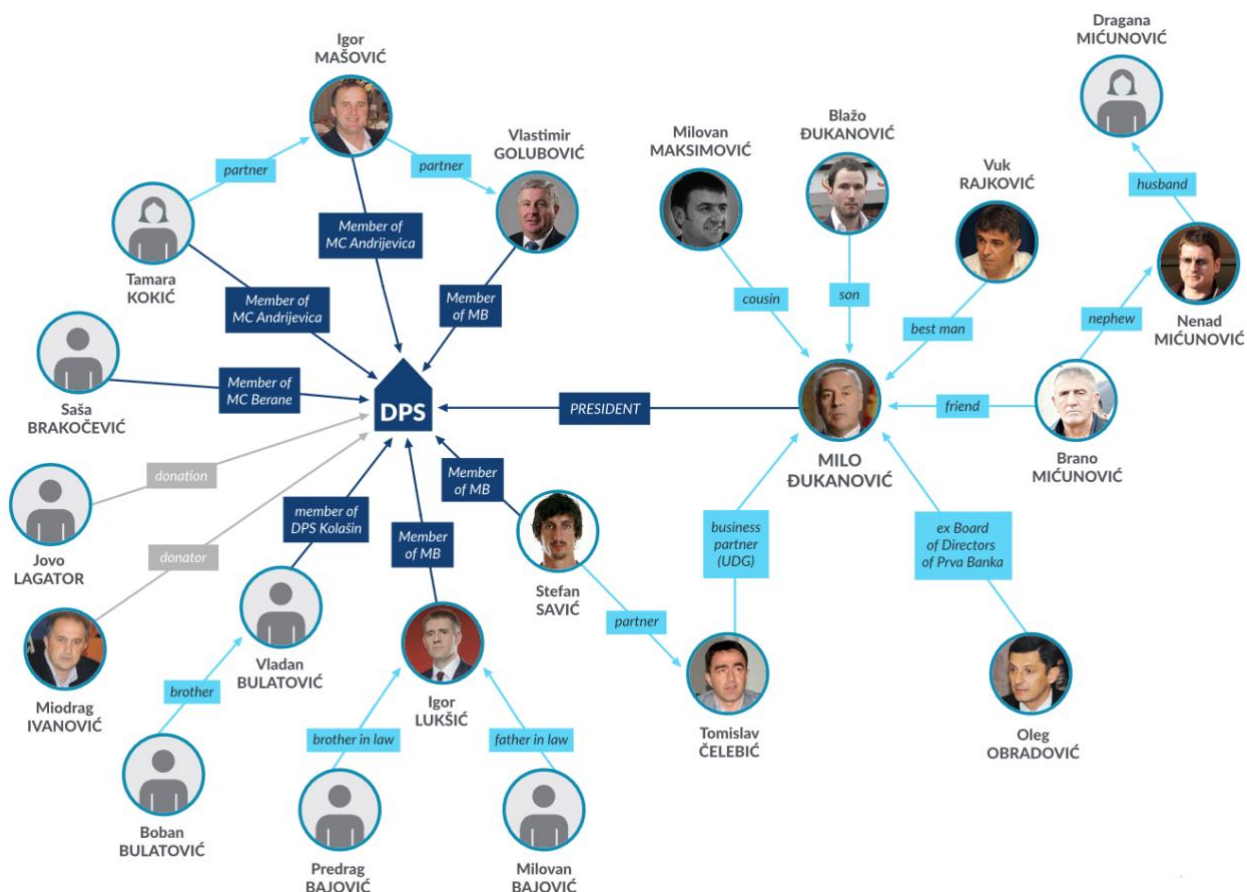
Igor
MAŠOVIĆ

partner

partner

Vlastimir
GOLUBOVIĆ

Member of
MC Andrijevica

Tamara
KOKIĆ

Member of
MC Andrijevica

Member
of MB

Saša
BRAKOČEVIĆ

Member of
MC Berane

DPS

PRESIDENT

donation

Jovo
LAGATOR

donator

member of
DPS Kolašin

Member
of MB

Member
of MB

Miodrag
IVANOVIĆ

Vladan
BULATOVIĆ

brother

Boban
BULATOVIĆ

Igor
LUKŠIĆ

brother in law

father in law

Predrag
BAJOVIĆ

Milovan
BAJOVIĆ

Stefan
SAVIĆ

partner

Tomislav
ČELEBIĆ

business
partner
(UDG)

Milovan
MAKSIMOVIĆ

cousin

Blažo
ĐUKANOVIĆ

son

Vuk
RAJKOVIĆ

best man

MILO
ĐUKANOVIĆ

friend

Brano
MIĆUNOVIĆ

nephew

Nenad
MIĆUNOVIĆ

husband

Dragana
MIĆUNOVIĆ

ex Board
of Directors
of Prva Banka

Oleg
OBRADOVIĆ